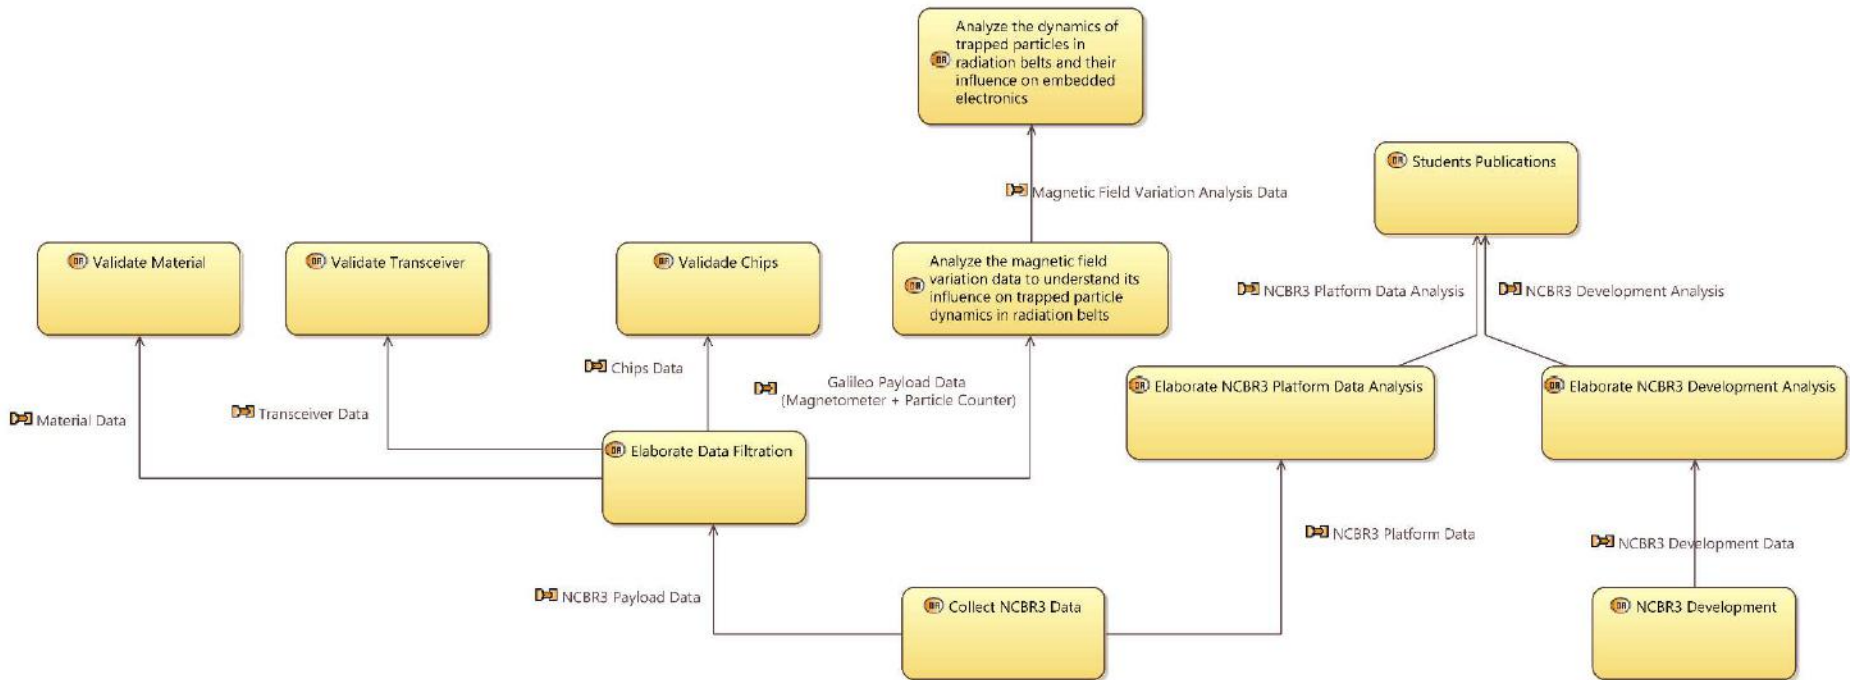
Analyze the dynamics of trapped particles in radiation belts and their influence on embedded electronics

Magnetic Field Variation Analysis Data

Students Publications

Validate Material

Validate Transceiver

Validade Chips

Analyze the magnetic field variation data to understand its influence on trapped particle dynamics in radiation belts

NCBR3 Platform Data Analysis

NCBR3 Development Analysis

Chips Data

Galileo Payload Data (Magnetometer + Particle Counter)

Material Data

Transceiver Data

Elaborate NCBR3 Platform Data Analysis

Elaborate NCBR3 Development Analysis

Elaborate Data Filtration

NCBR3 Platform Data

NCBR3 Development Data

NCBR3 Payload Data

Collect NCBR3 Data

NCBR3 Development